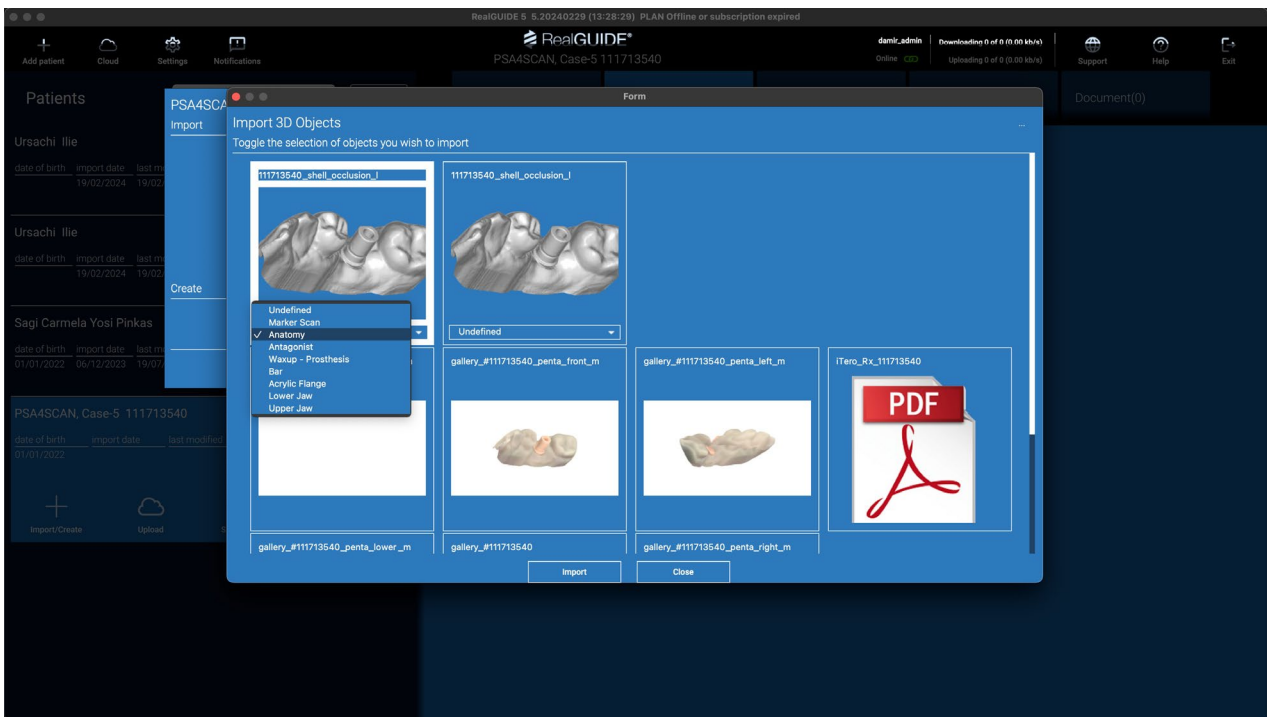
RealGUIDE 5 5.20240229 (13:28:29) PLAN Offline or subscription expired

Add patient Cloud Settings Notifications

RealGUIDE®
PSA4SCAN, Case-5 111713540

damir_admin
Online

Downloading 0 of 0 (0.00 kb/s)
Uploading 0 of 0 (0.00 kb/s)

Support Help Exit

Patients

Ursachi Ilie
date of birth import date last m
19/02/2024 19/02

Ursachi Ilie
date of birth import date last m
19/02/2024 19/02

Sagi Carmela Yosi Pinkas
date of birth import date last m
01/01/2022 06/12/2023 19/07

PSA4SCAN, Case-5 111713540
date of birth import date last modified
01/01/2022

Import/Create Upload

PSA4SCA
Import
Create

Document(0)

Form

Import 3D Objects
Toggle the selection of objects you wish to import

111713540_shell_occlusion_l

Undefined
Marker Scan
✓ Anatomy
Antagonist
Waxup - Prosthesis
Bar
Acrylic Flange
Lower Jaw
Upper Jaw

111713540_shell_occlusion_l
Undefined

gallery_#111713540_penta_front_m

gallery_#111713540_penta_left_m

iTero_Rx_111713540
PDF

gallery_#111713540_penta_lower_m

gallery_#111713540

gallery_#111713540_penta_right_m

Import Close